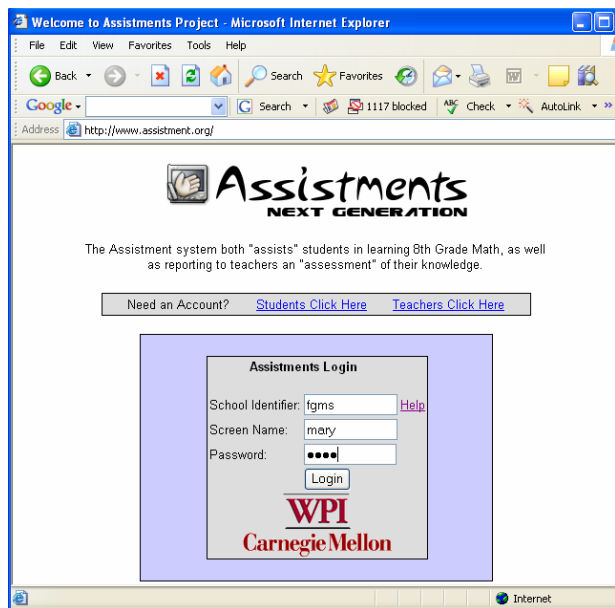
Welcome to Assistments Project - Microsoft Internet Explorer

File Edit View Favorites Tools Help

Back Search Favorites

Google Search 1117 blocked Check AutoLink

Address http://www.assistment.org/

Assistments
NEXT GENERATION

The Assistment system both "assists" students in learning 8th Grade Math, as well as reporting to teachers an "assessment" of their knowledge.

Need an Account? Students Click Here Teachers Click Here

Assistments Login

School Identifier: fgms Help

Screen Name: mary

Password: ●●●●

Login

WPI

Carnegie Mellon

Internet